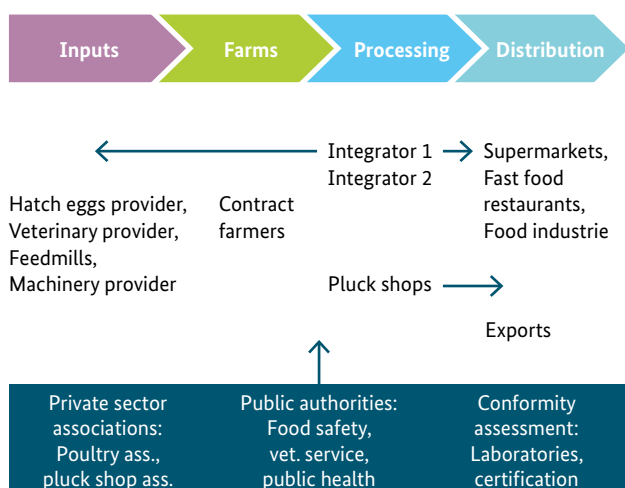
Inputs
Farms
Processing
Distribution

Integrator 1
Integrator 2

Supermarkets, Fast food restaurants, Food industrie

Hatch eggs provider, Veterinary provider, Feedmills, Machinery provider

Contract farmers

Pluck shops

Exports

Private sector associations: Poultry ass., pluck shop ass.

Public authorities: Food safety, vet. service, public health

Conformity assessment: Laboratories, certification